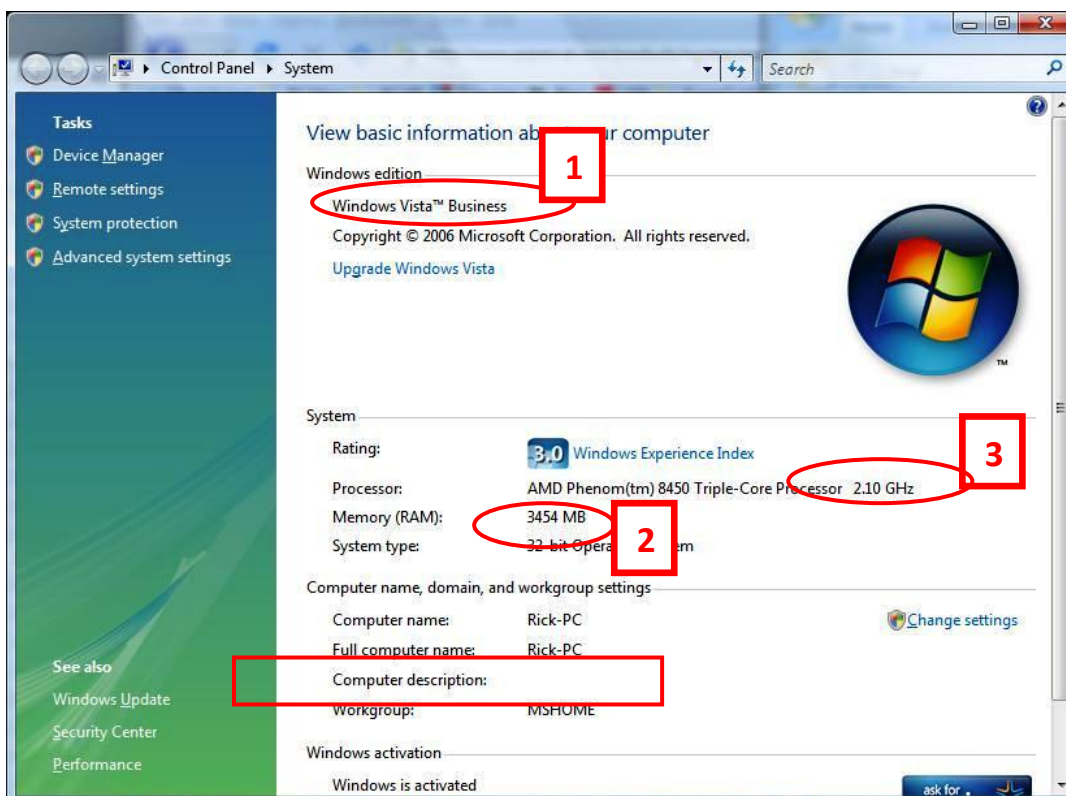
Control Panel ▸ System

Search

Tasks

Device Manager

Remote settings

System protection

Advanced system settings

View basic information ab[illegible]ur computer

1

Windows edition

Windows Vista™ Business

Copyright © 2006 Microsoft Corporation. All rights reserved.

Upgrade Windows Vista

System

Rating:

3.0 Windows Experience Index

3

Processor:

AMD Phenom(tm) 8450 Triple-Core Processor 2.10 GHz

Memory (RAM):

3454 MB

2

System type:

32-bit Opera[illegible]em

Computer name, domain, and workgroup settings

Computer name:

Rick-PC

Change settings

Full computer name:

Rick-PC

Computer description:

Workgroup:

MSHOME

See also

Windows Update

Security Center

Performance

Windows activation

Windows is activated

ask for